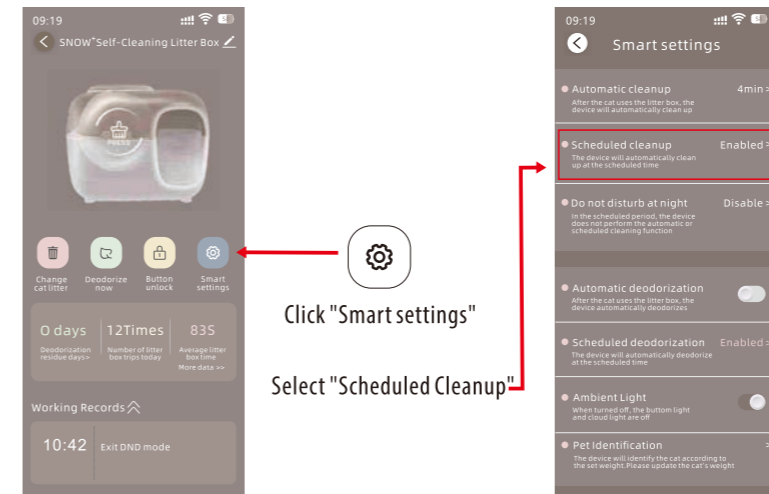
09:19

SNOW⁺Self-Cleaning Litter Box

PRESS

Change cat litter

Deodorize now

Button unlock

Smart settings

0 days
Deodorization residue days>

12Times
Number of litter box trips today

83S
Avesage litter box time

More data >>

Working Records

10:42 Exit DND mode

Click "Smart settings"

Select "Scheduled Cleanup"

09:19

Smart settings

Automatic cleanup 4min >
After the cat uses the litter box, the device will automatically clean up

Scheduled cleanup Enabled >
The device will automatically clean up at the scheduled time

Do not disturb at night Disable >
In the scheduled period, the device does not perform the automatic or scheduled cleaning function

Automatic deodorization
After the cat uses the litter box, the device automatically deodorizes

Scheduled deodorization Enabled >
The device will automatically deodorize at the scheduled time

Ambient Light
When turned off, the bottom light and cloud light are off

Pet Identification >
The device will identify the cat according to the set weight.Please update the cat's weight